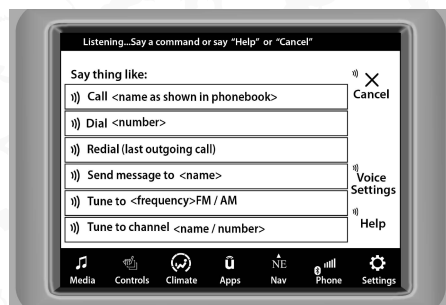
Listening...Say a command or say "Help" or "Cancel"

Say thing like:

Call <name as shown in phonebook>

Dial <number>

Redial (last outgoing call)

Send message to <name>

Tune to <frequency>FM / AM

Tune to channel <name / number>

Cancel

Voice Settings

Help

Media

Controls

Climate

Apps

NE

Nav

Phone

Settings